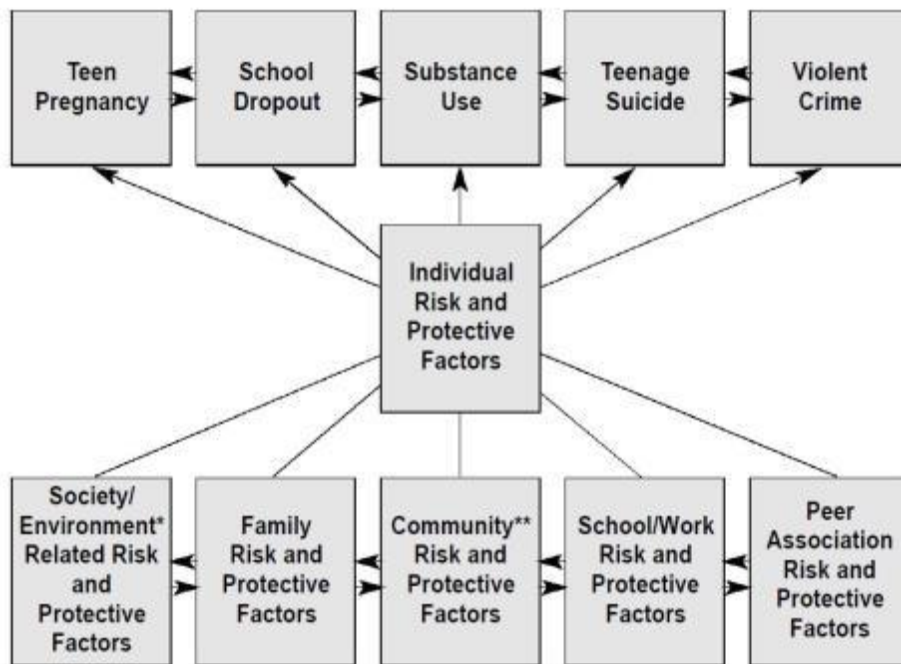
Teen Pregnancy

School Dropout

Substance Use

Teenage Suicide

Violent Crime

Individual Risk and Protective Factors

Society/ Environment* Related Risk and Protective Factors

Family Risk and Protective Factors

Community** Risk and Protective Factors

School/Work Risk and Protective Factors

Peer Association Risk and Protective Factors